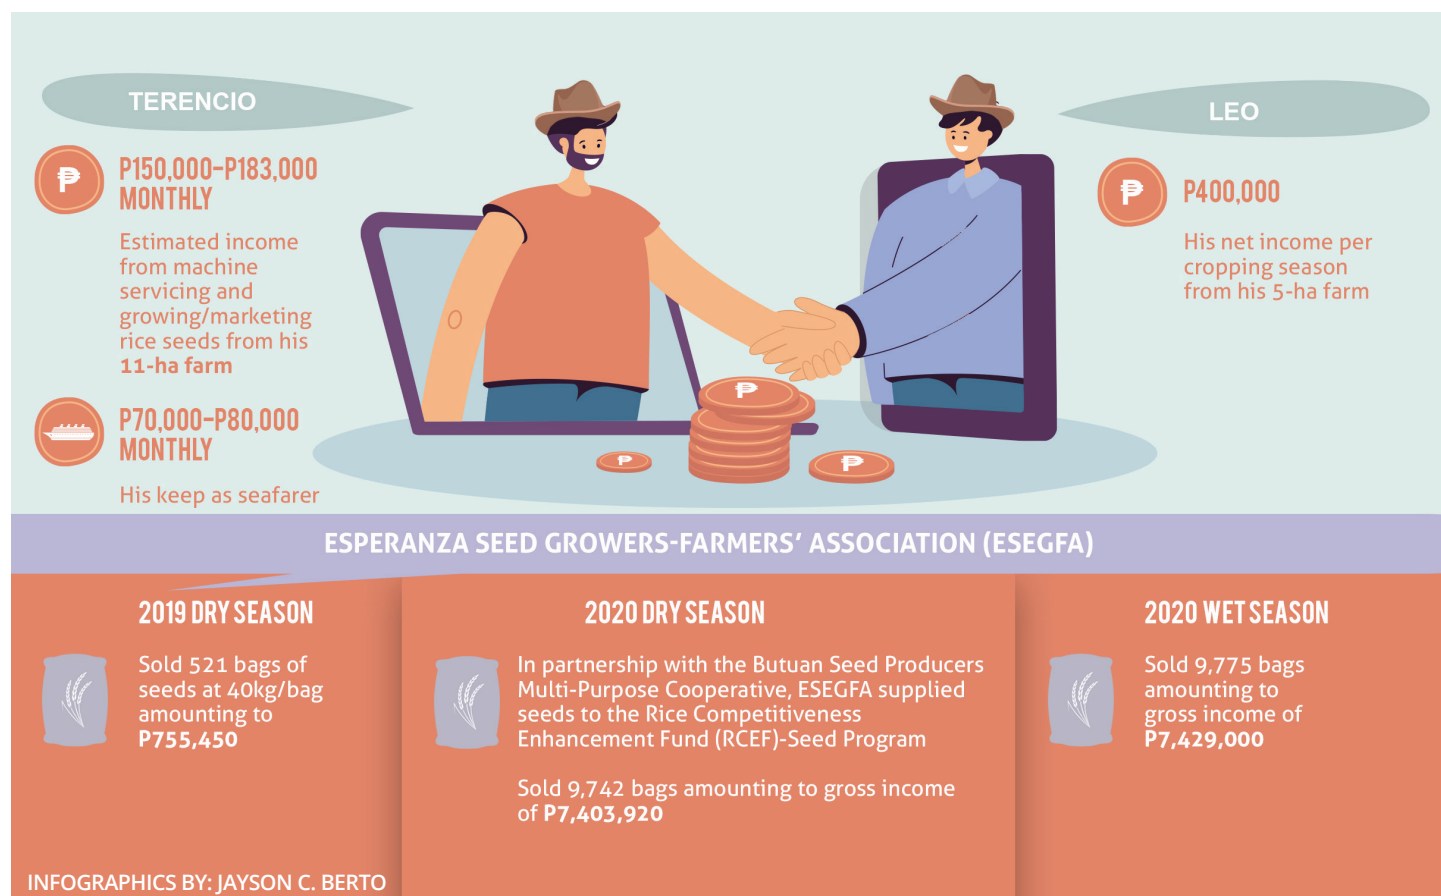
TERENCIO

P150,000-P183,000 MONTHLY

Estimated income from machine servicing and growing/marketing rice seeds from his 11-ha farm

P70,000-P80,000 MONTHLY

His keep as seafarer

LEO

P400,000

His net income per cropping season from his 5-ha farm

ESPERANZA SEED GROWERS-FARMERS' ASSOCIATION (ESEGFA)

2019 DRY SEASON

Sold 521 bags of seeds at 40kg/bag amounting to P755,450

2020 DRY SEASON

In partnership with the Butuan Seed Producers Multi-Purpose Cooperative, ESEGFA supplied seeds to the Rice Competitiveness Enhancement Fund (RCEF)-Seed Program

Sold 9,742 bags amounting to gross income of P7,403,920

2020 WET SEASON

Sold 9,775 bags amounting to gross income of P7,429,000

INFOGRAPHICS BY: JAYSON C. BERTO